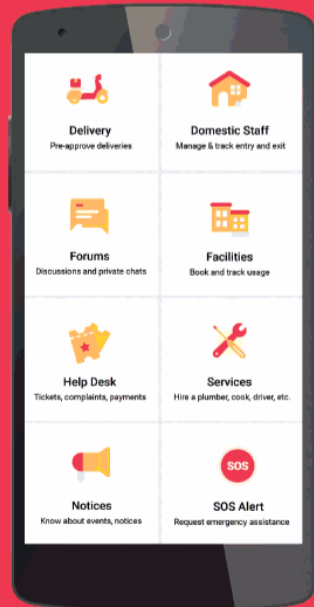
Delivery
Pre-approve deliveries

Domestic Staff
Manage & track entry and exit

Forums
Discussions and private chats

Facilities
Book and track usage

Help Desk
Tickets, complaints, payments

Services
Hire a plumber, cook, driver, etc.

Notices
Know about events, notices

SOS
SOS Alert
Request emergency assistance